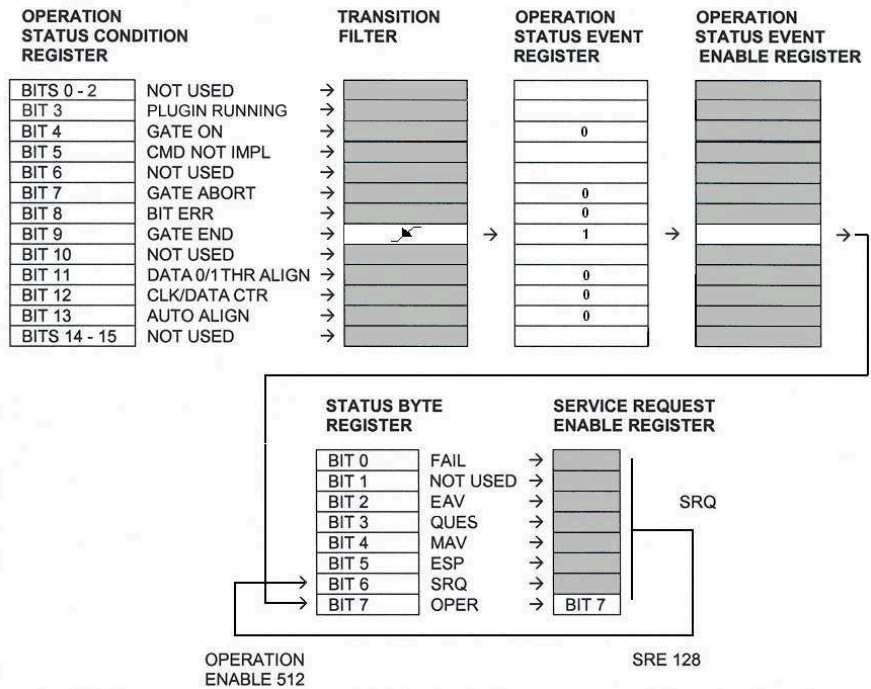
OPERATION STATUS CONDITION REGISTER

TRANSITION FILTER

OPERATION STATUS EVENT REGISTER

OPERATION STATUS EVENT ENABLE REGISTER

| | | | | |
|---|---|---|---|---|
| BITS 0 - 2 | NOT USED | → | | |
| BIT 3 | PLUGIN RUNNING | → | | |
| BIT 4 | GATE ON | → | | 0 |
| BIT 5 | CMD NOT IMPL | → | | |
| BIT 6 | NOT USED | → | | |
| BIT 7 | GATE ABORT | → | | 0 |
| BIT 8 | BIT ERR | → | | 0 |
| BIT 9 | GATE END | → | | 1 |
| BIT 10 | NOT USED | → | | |
| BIT 11 | DATA 0/1THR ALIGN | → | | 0 |
| BIT 12 | CLK/DATA CTR | → | | 0 |
| BIT 13 | AUTO ALIGN | → | | 0 |
| BITS 14 - 15 | NOT USED | → | | |

STATUS BYTE REGISTER

SERVICE REQUEST ENABLE REGISTER

| | | | |
|---|---|---|---|
| BIT 0 | FAIL | → | |
| BIT 1 | NOT USED | → | |
| BIT 2 | EAV | → | |
| BIT 3 | QUES | → | |
| BIT 4 | MAV | → | |
| BIT 5 | ESP | → | |
| BIT 6 | SRQ | → | |
| BIT 7 | OPER | → | BIT 7 |

SRQ

OPERATION ENABLE 512

SRE 128